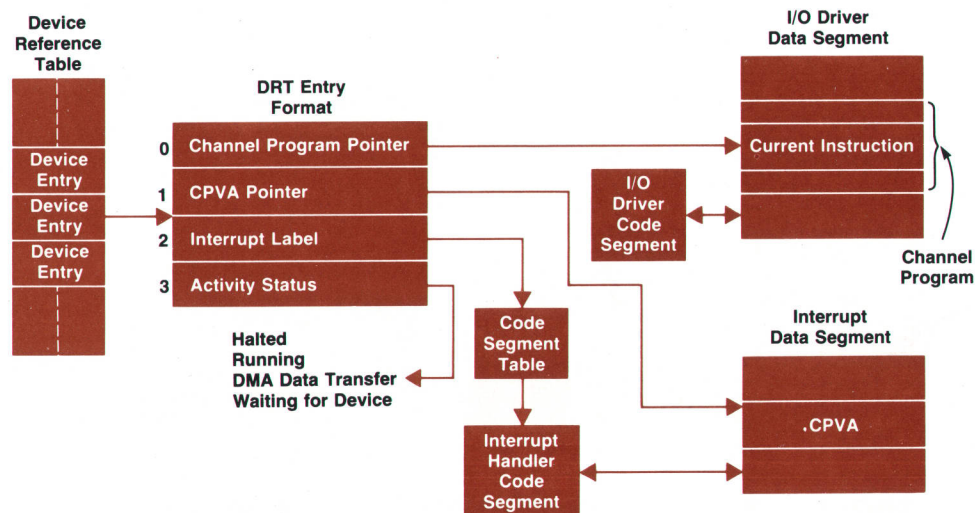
Device Reference Table

Device Entry

Device Entry

Device Entry

DRT Entry Format

0 Channel Program Pointer

1 CPVA Pointer

2 Interrupt Label

3 Activity Status

Halted
Running
DMA Data Transfer
Waiting for Device

I/O Driver Data Segment

Current Instruction

I/O Driver Code Segment

Channel Program

Code Segment Table

Interrupt Data Segment

.CPVA

Interrupt Handler Code Segment